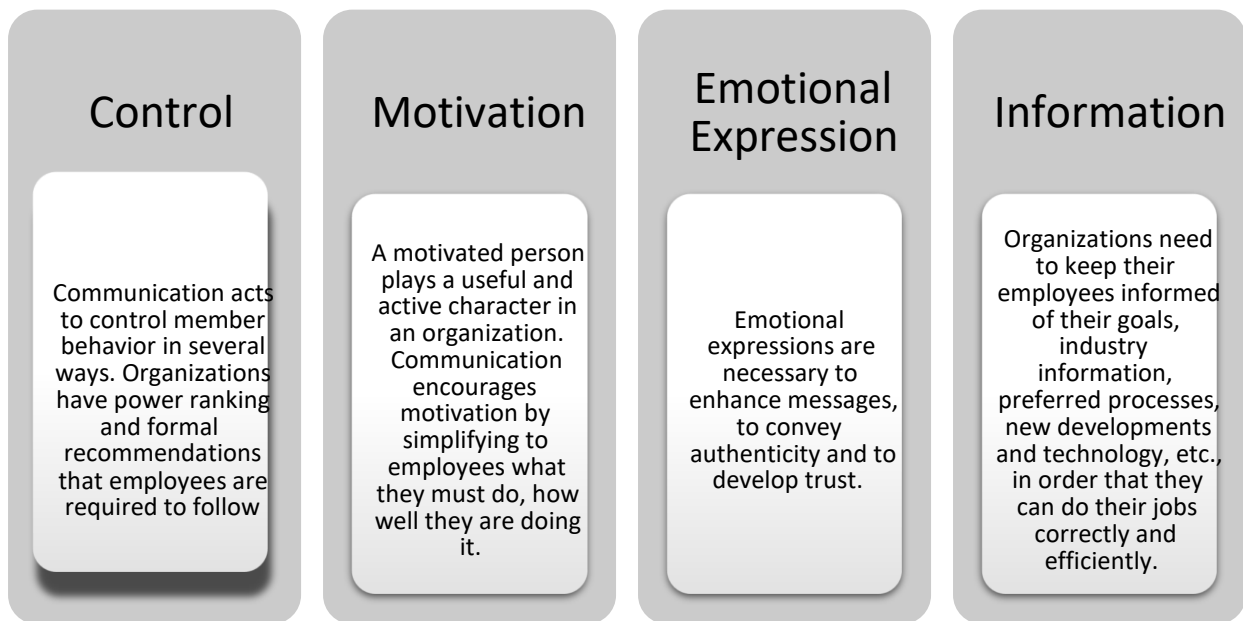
Control

Communication acts to control member behavior in several ways. Organizations have power ranking and formal recommendations that employees are required to follow

Motivation

A motivated person plays a useful and active character in an organization. Communication encourages motivation by simplifying to employees what they must do, how well they are doing it.

Emotional Expression

Emotional expressions are necessary to enhance messages, to convey authenticity and to develop trust.

Information

Organizations need to keep their employees informed of their goals, industry information, preferred processes, new developments and technology, etc., in order that they can do their jobs correctly and efficiently.